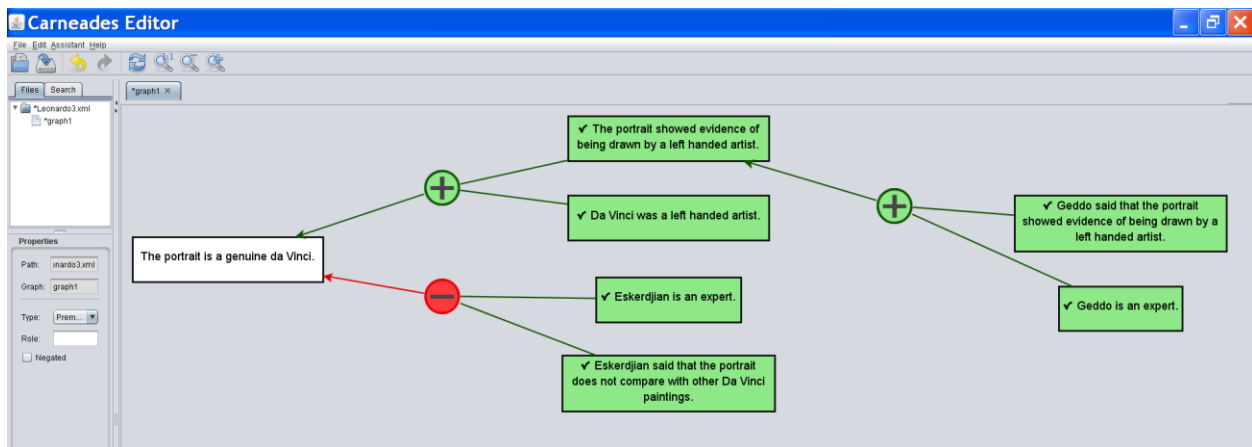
Carneades Editor

File Edit Assistant Help

Files Search

*Leonardo3.xml
*graph1

Properties

Path: ınardo3.xml

Graph: graph1

Type: Prem...

Role:

Negated

*graph1 ×

✔ The portrait showed evidence of being drawn by a left handed artist.

✔ Da Vinci was a left handed artist.

✔ Geddo said that the portrait showed evidence of being drawn by a left handed artist.

The portrait is a genuine da Vinci.

✔ Eskerdjian is an expert.

✔ Geddo is an expert.

✔ Eskerdjian said that the portrait does not compare with other Da Vinci paintings.